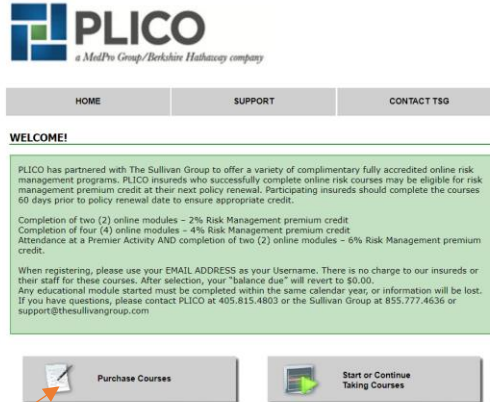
PLICO
a MedPro Group/Berkshire Hathaway company

HOME | SUPPORT | CONTACT TSG

WELCOME!

PLICO has partnered with The Sullivan Group to offer a variety of complimentary fully accredited online risk management programs. PLICO insureds who successfully complete online risk courses may be eligible for risk management premium credit at their next policy renewal. Participating insureds should complete the courses 60 days prior to policy renewal date to ensure appropriate credit.

Completion of two (2) online modules – 2% Risk Management premium credit
Completion of four (4) online modules – 4% Risk Management premium credit
Attendance at a Premier Activity AND completion of two (2) online modules – 6% Risk Management premium credit.

When registering, please use your EMAIL ADDRESS as your Username. There is no charge to our insureds or their staff for these courses. After selection, your "balance due" will revert to $0.00.
Any educational module started must be completed within the same calendar year, or information will be lost.
If you have questions, please contact PLICO at 405.815.4803 or the Sullivan Group at 855.777.4636 or support@thesullivangroup.com

Purchase Courses

Start or Continue Taking Courses